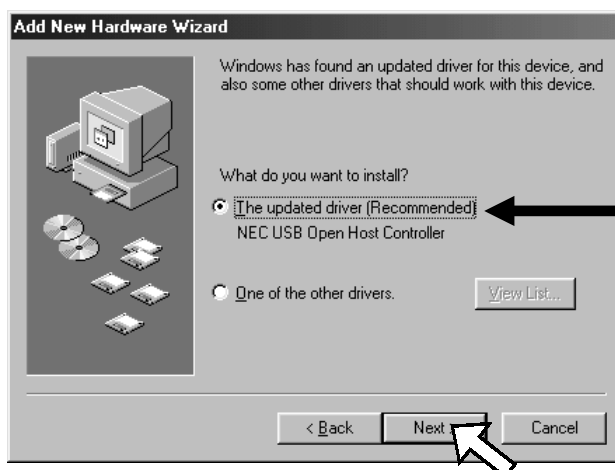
Add New Hardware Wizard

Windows has found an updated driver for this device, and also some other drivers that should work with this device.

What do you want to install?

The updated driver (Recommended)
NEC USB Open Host Controller

One of the other drivers.

View List...

< Back

Next

Cancel